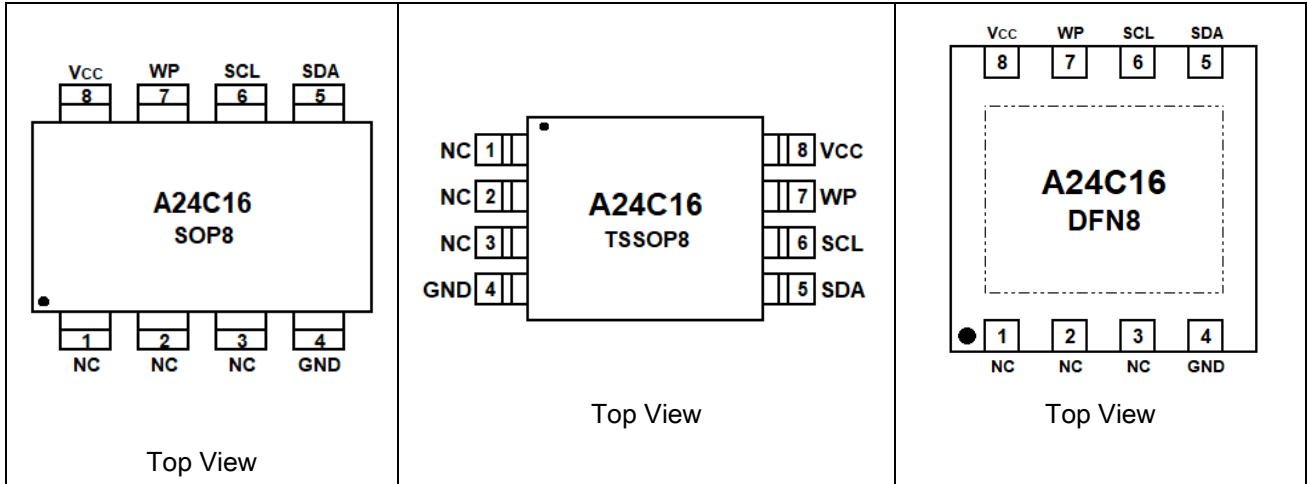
VCC WP SCL SDA
8 7 6 5

A24C16
SOP8

1 2 3 4
NC NC NC GND

Top View

NC 1
NC 2
NC 3
GND 4

A24C16
TSSOP8

8 VCC
7 WP
6 SCL
5 SDA

Top View

VCC WP SCL SDA
8 7 6 5

A24C16
DFN8

1 2 3 4
NC NC NC GND

Top View